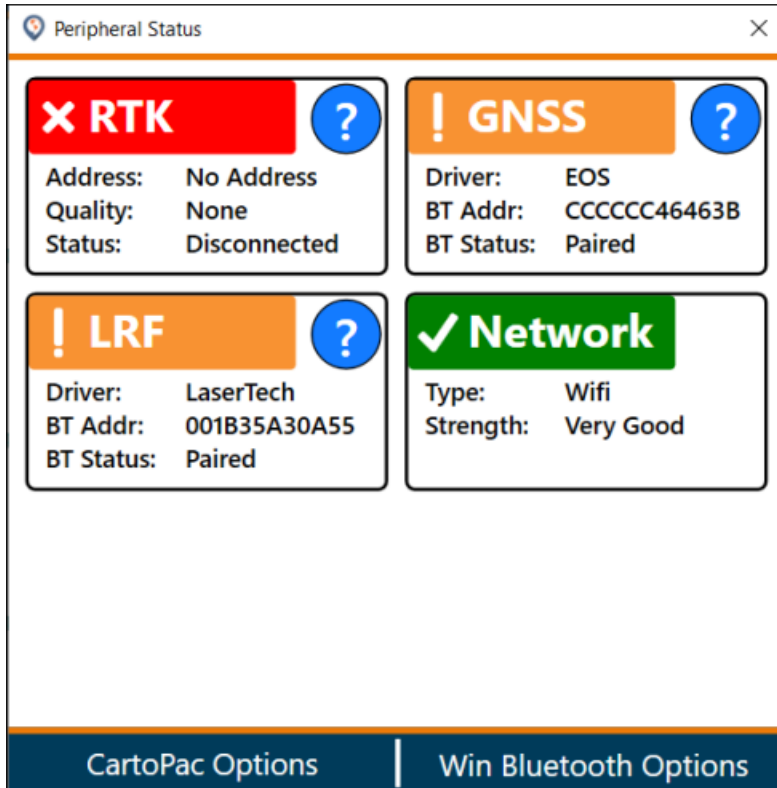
Peripheral Status

× RTK
?
Address: No Address
Quality: None
Status: Disconnected

! GNSS
?
Driver: EOS
BT Addr: CCCCCC46463B
BT Status: Paired

! LRF
?
Driver: LaserTech
BT Addr: 001B35A30A55
BT Status: Paired

✓ Network
Type: Wifi
Strength: Very Good

CartoPac Options
Win Bluetooth Options